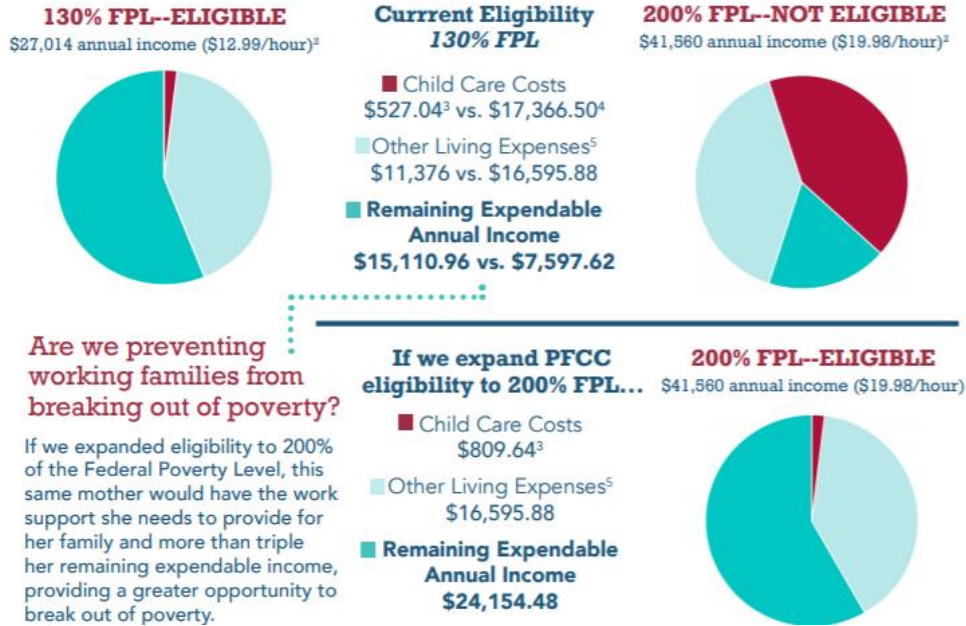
130% FPL--ELIGIBLE
$27,014 annual income ($12.99/hour)²

Currrent Eligibility
130% FPL

Child Care Costs
$527.04³ vs. $17,366.50⁴

Other Living Expenses⁵
$11,376 vs. $16,595.88

Remaining Expendable Annual Income
$15,110.96 vs. $7,597.62

200% FPL--NOT ELIGIBLE
$41,560 annual income ($19.98/hour)²

Are we preventing working families from breaking out of poverty?

If we expanded eligibility to 200% of the Federal Poverty Level, this same mother would have the work support she needs to provide for her family and more than triple her remaining expendable income, providing a greater opportunity to break out of poverty.

If we expand PFCC eligibility to 200% FPL...

Child Care Costs
$809.64³

Other Living Expenses⁵
$16,595.88

Remaining Expendable Annual Income
$24,154.48

200% FPL--ELIGIBLE
$41,560 annual income ($19.98/hour)